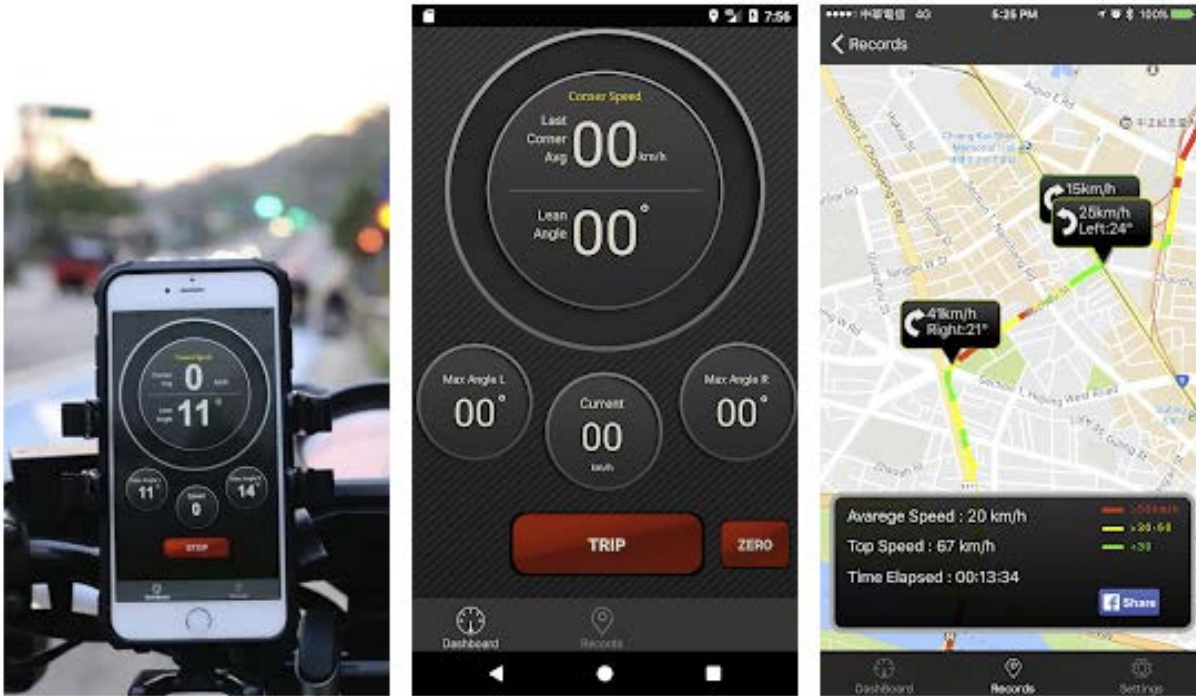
Corner Speed
0
km/h
11°
11°
0
14°
STOP

7:56
Corner Speed
Last Corner Avg
00
km/h
Lean Angle
00°
Max Angle L
00°
Current
00
km/h
Max Angle R
00°
TRIP
ZERO
Dashboard
Records

•••• 中華電信 4G
6:26 PM
100%
Records
15km/h
26km/h
Left:24°
41km/h
Right:21°
Avarege Speed : 20 km/h
Top Speed : 67 km/h
Time Elapsed : 00:13:34
>30-60
<30
Share
Dashboard
Records
Settings